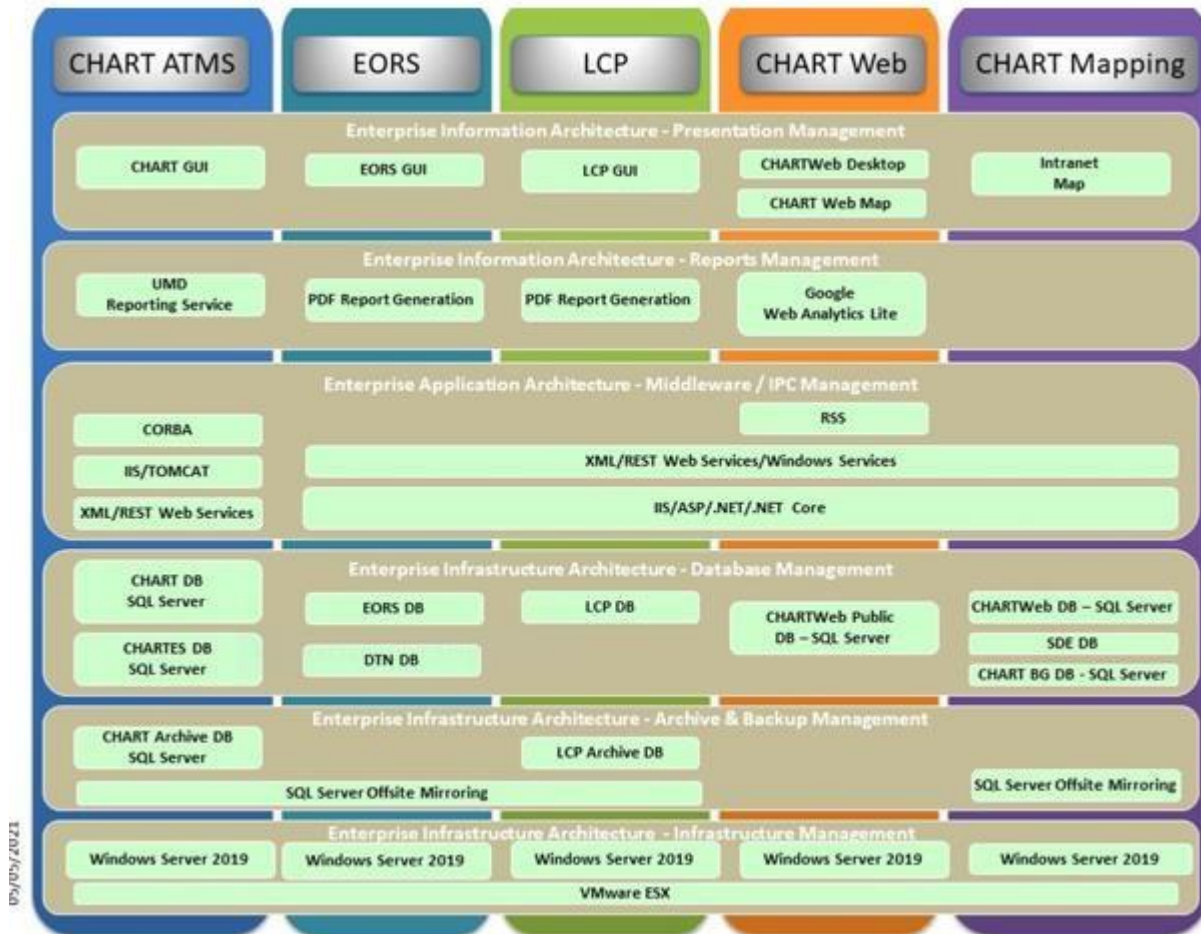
CHART ATMS

EORS

LCP

CHART Web

CHART Mapping

Enterprise Information Architecture - Presentation Management

CHART GUI

EORS GUI

LCP GUI

CHARTWeb Desktop

CHART Web Map

Intranet Map

Enterprise Information Architecture - Reports Management

UMD Reporting Service

PDF Report Generation

PDF Report Generation

Google Web Analytics Lite

Enterprise Application Architecture - Middleware / IPC Management

RSS

CORBA

IIS/TOMCAT

XML/REST Web Services/Windows Services

XML/REST Web Services

IIS/ASP/.NET/.NET Core

Enterprise Infrastructure Architecture - Database Management

CHART DB SQL Server

EORS DB

LCP DB

CHARTWeb Public DB – SQL Server

CHARTWeb DB – SQL Server

SDE DB

CHARTES DB SQL Server

DTN DB

CHART BG DB - SQL Server

Enterprise Infrastructure Architecture - Archive & Backup Management

CHART Archive DB SQL Server

LCP Archive DB

SQL Server Offsite Mirroring

SQL Server Offsite Mirroring

Enterprise Infrastructure Architecture - Infrastructure Management

Windows Server 2019

Windows Server 2019

Windows Server 2019

Windows Server 2019

Windows Server 2019

VMware ESX

05/05/2021